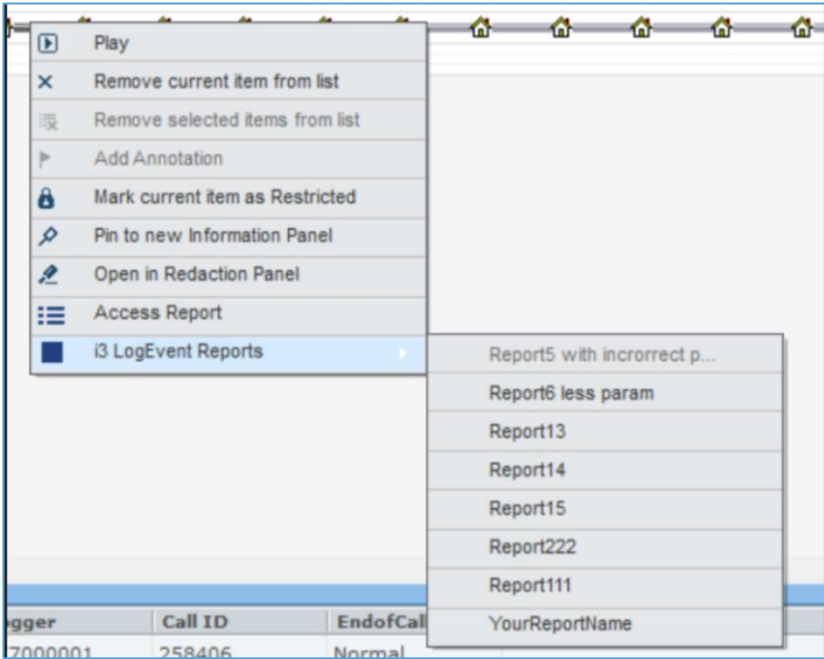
Play
Remove current item from list
Remove selected items from list
Add Annotation
Mark current item as Restricted
Pin to new Information Panel
Open in Redaction Panel
Access Report
i3 LogEvent Reports

Report5 with incrorrect p...
Report6 less param
Report13
Report14
Report15
Report222
Report111
YourReportName

| ogger | Call ID | EndofCal |
|---|---|---|
| 7000001 | 258406 | Normal |